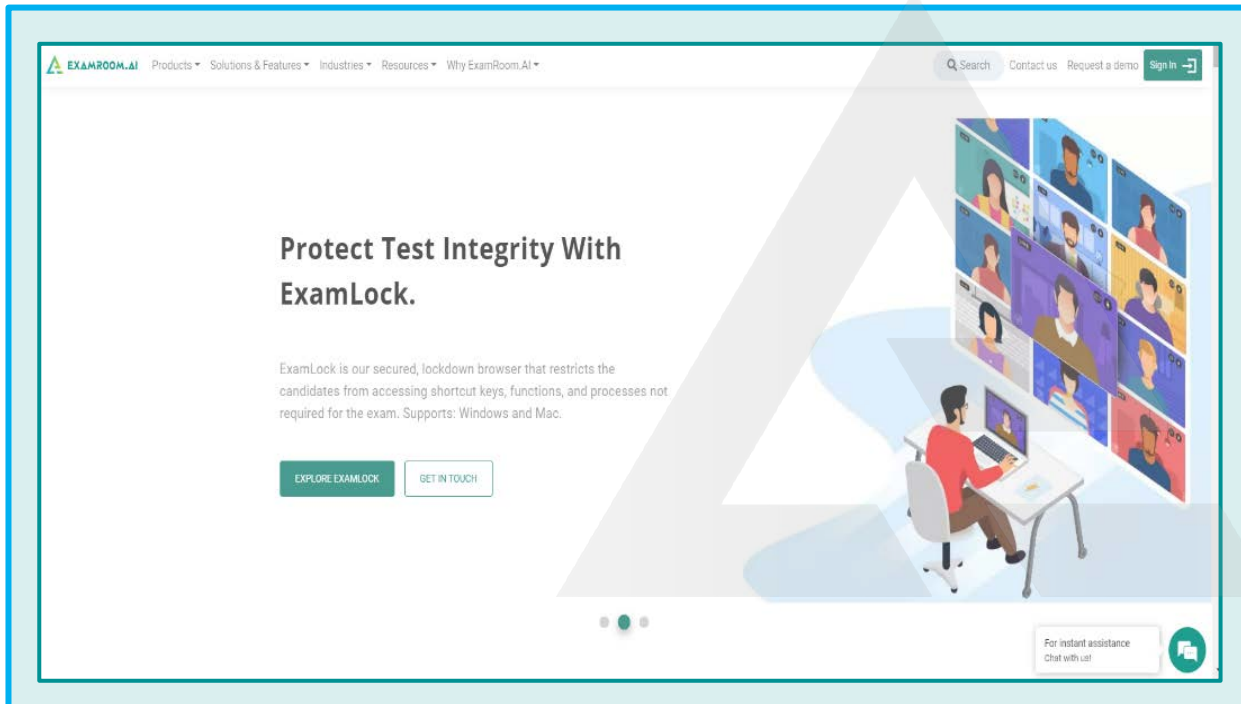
EXAMROOM.AI Products Solutions & Features Industries Resources Why ExamRoom.AI

Search Contact us Request a demo Sign In

Protect Test Integrity With ExamLock.

ExamLock is our secured, lockdown browser that restricts the candidates from accessing shortcut keys, functions, and processes not required for the exam. Supports: Windows and Mac.

EXPLORE EXAMLOCK GET IN TOUCH

For instant assistance
Chat with us!